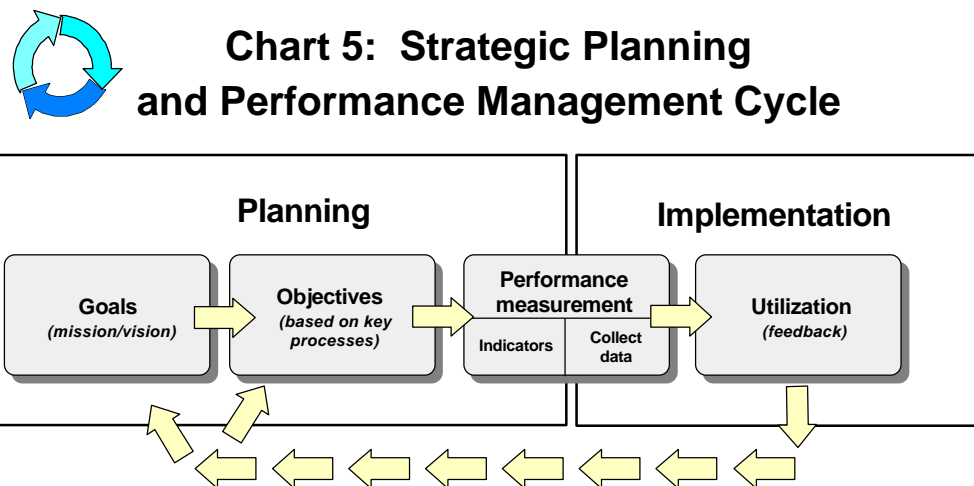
Chart 5: Strategic Planning and Performance Management Cycle

Planning

Implementation

Goals
*(mission/vision)*

Objectives
*(based on key processes)*

Performance measurement

Indicators

Collect data

Utilization
*(feedback)*